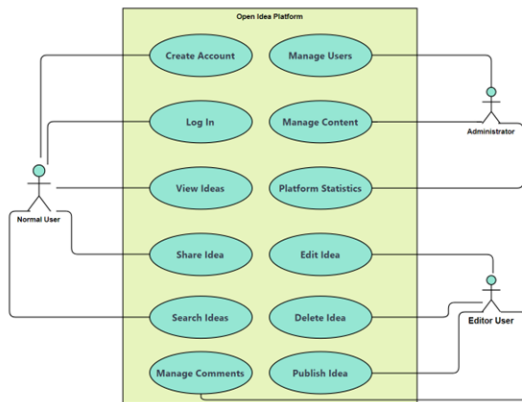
Open Idea Platform

Create Account

Manage Users

Administrator

Log In

Manage Content

Normal User

View Ideas

Platform Statistics

Share Idea

Edit Idea

Editor User

Search Ideas

Delete Idea

Manage Comments

Publish Idea